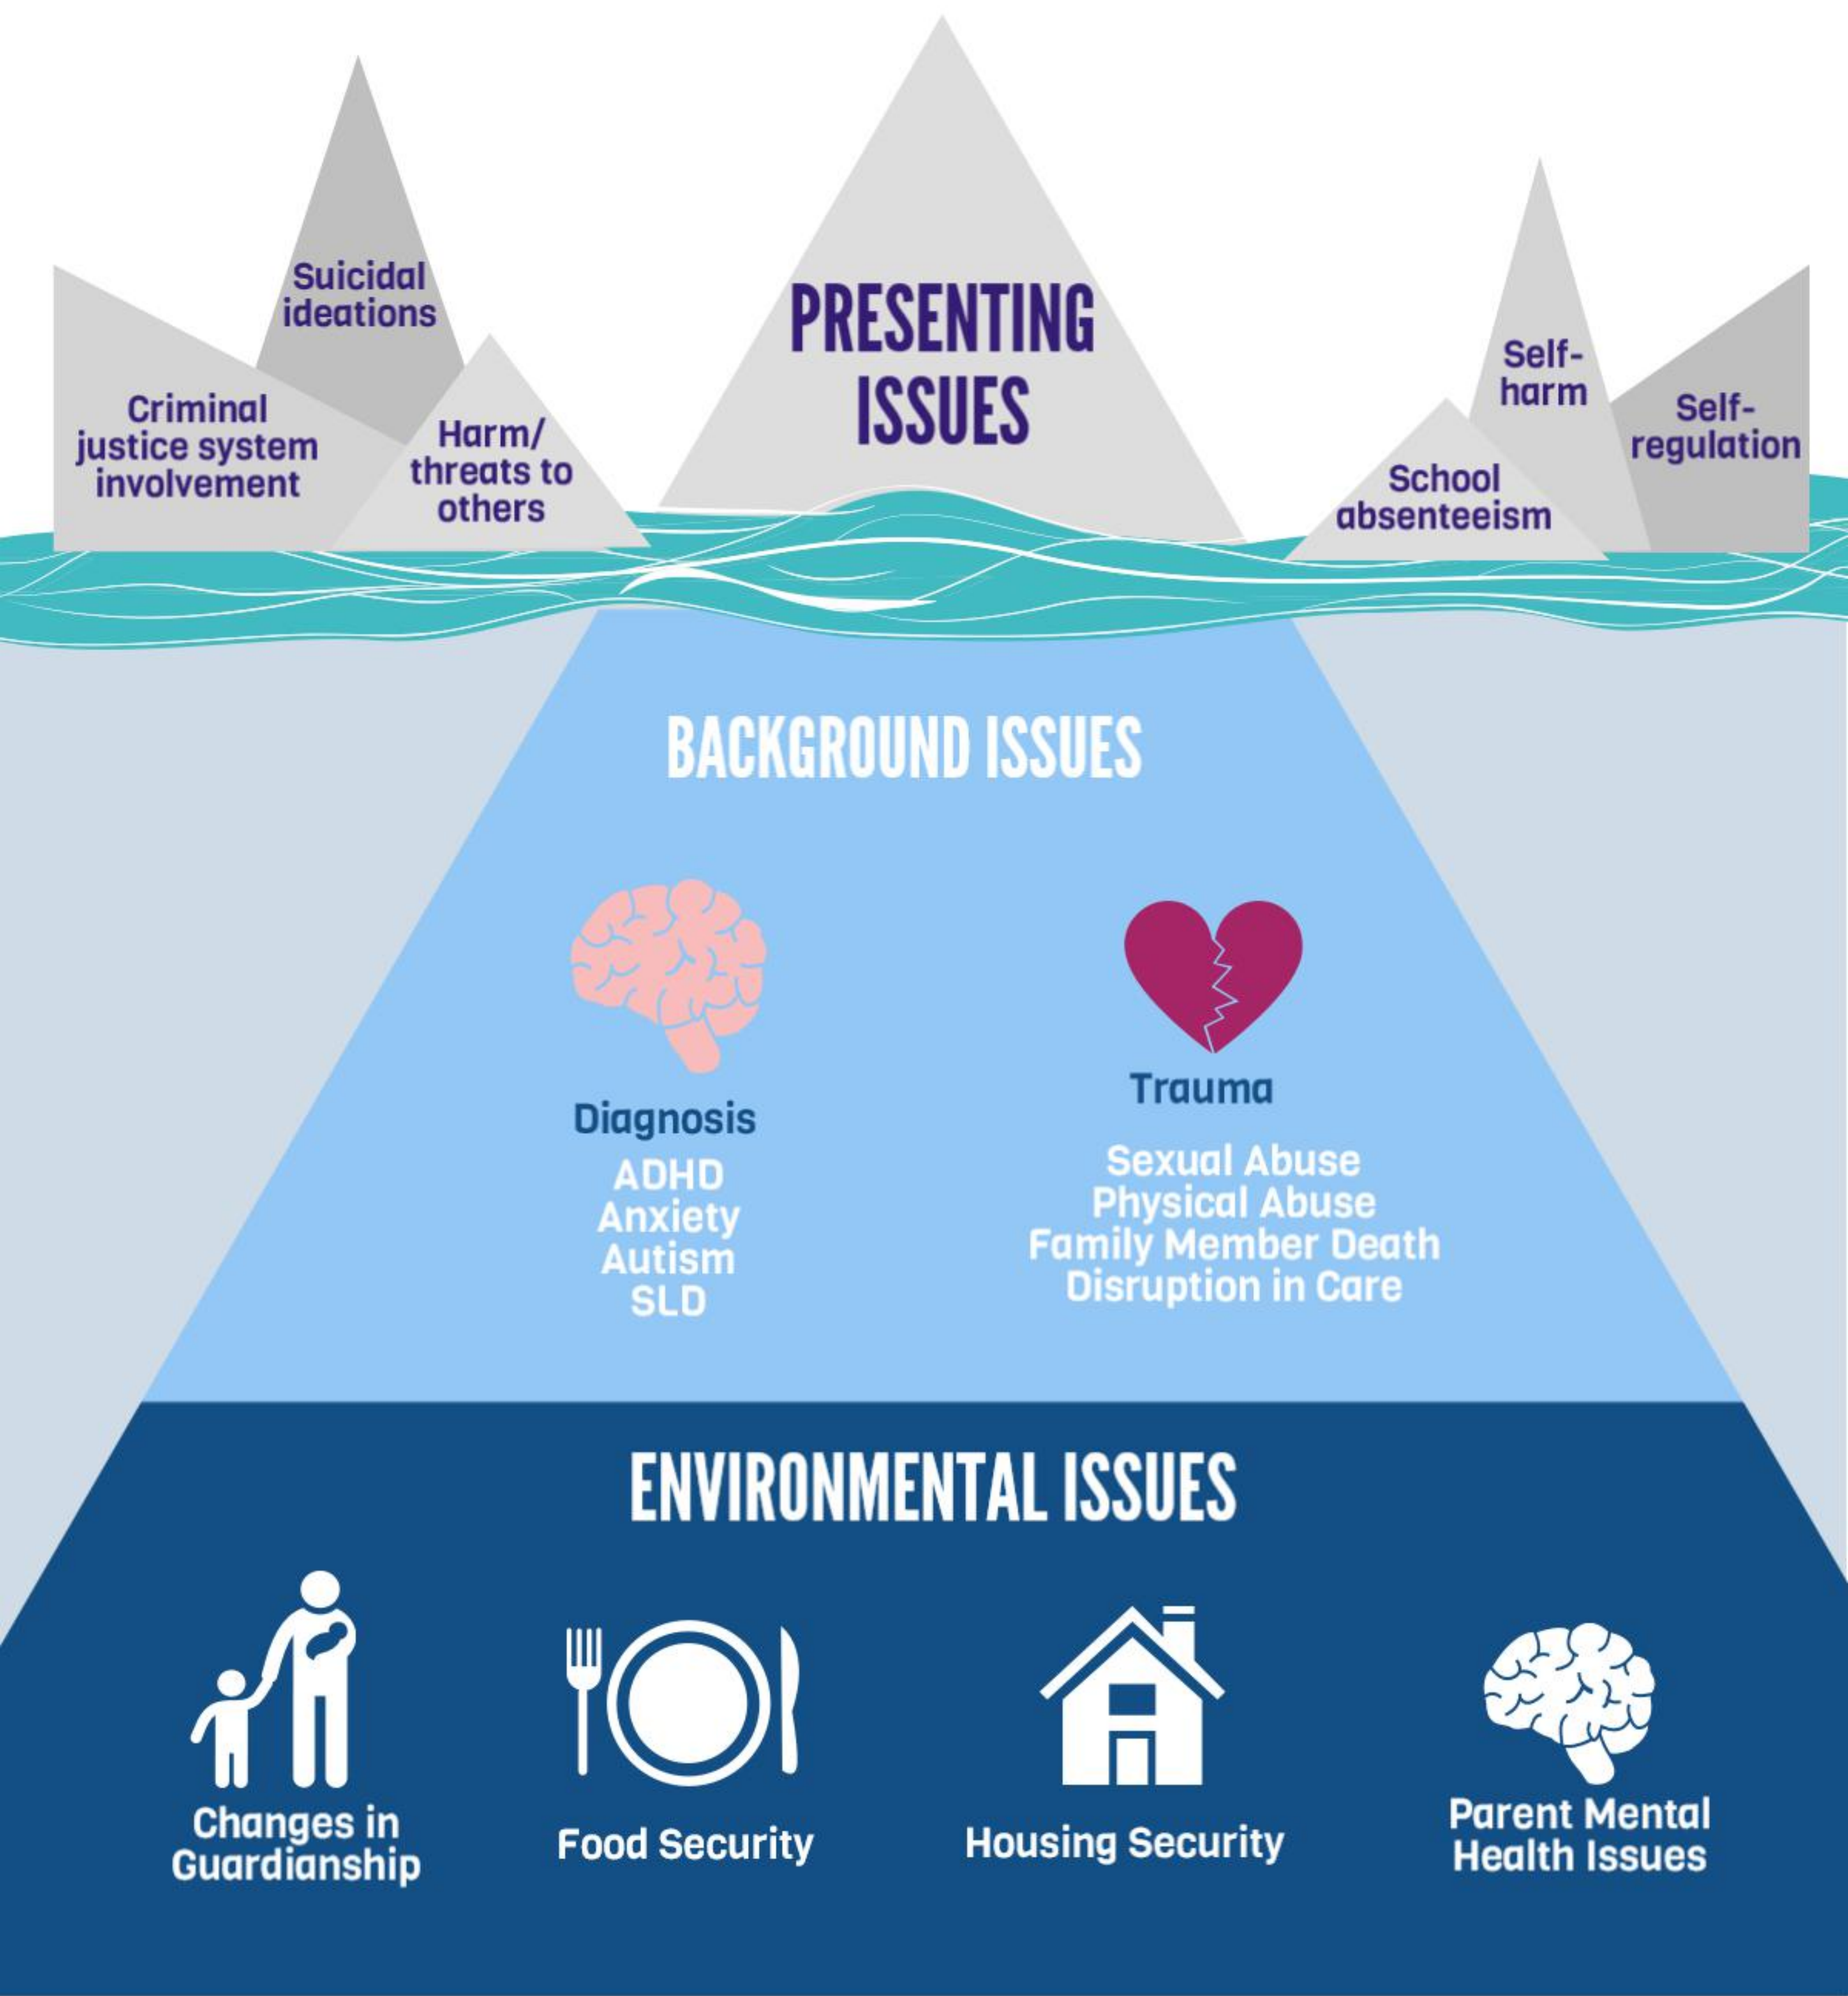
Suicidal ideations

Criminal justice system involvement

Harm/ threats to others

PRESENTING ISSUES

Self-harm

Self-regulation

School absenteeism

BACKGROUND ISSUES

Diagnosis

ADHD
Anxiety
Autism
SLD

Trauma

Sexual Abuse
Physical Abuse
Family Member Death
Disruption in Care

ENVIRONMENTAL ISSUES

Changes in Guardianship

Food Security

Housing Security

Parent Mental Health Issues